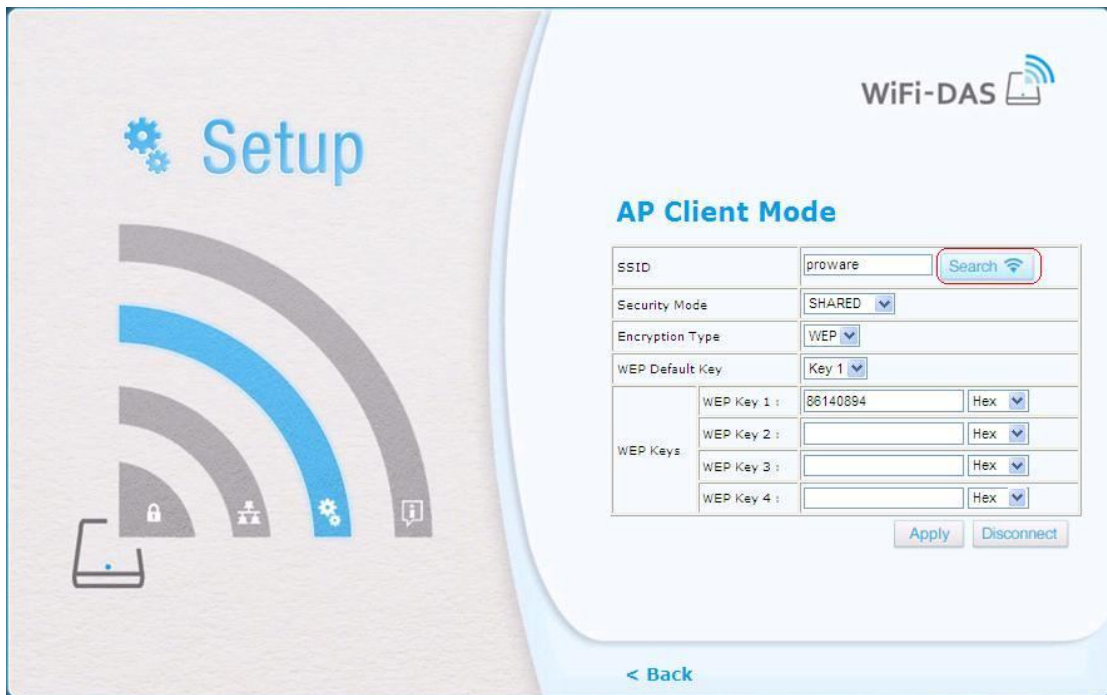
Setup

WiFi-DAS

AP Client Mode

| | | | |
|---|---|---|---|
| SSID | | proware | Search |
| Security Mode | | SHARED | |
| Encryption Type | | WEP | |
| WEP Default Key | | Key 1 | |
| WEP Keys | WEP Key 1 : | 86140894 | Hex |
| | WEP Key 2 : | | Hex |
| | WEP Key 3 : | | Hex |
| | WEP Key 4 : | | Hex |

Apply Disconnect

< Back